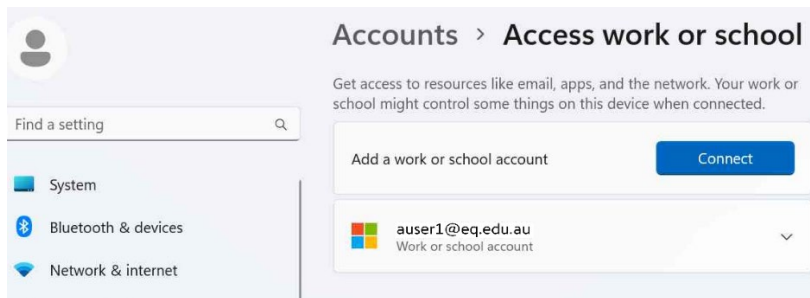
Find a setting

System

Bluetooth & devices

Network & internet

Accounts > Access work or school

Get access to resources like email, apps, and the network. Your work or school might control some things on this device when connected.

Add a work or school account

Connect

auser1@eq.edu.au
Work or school account